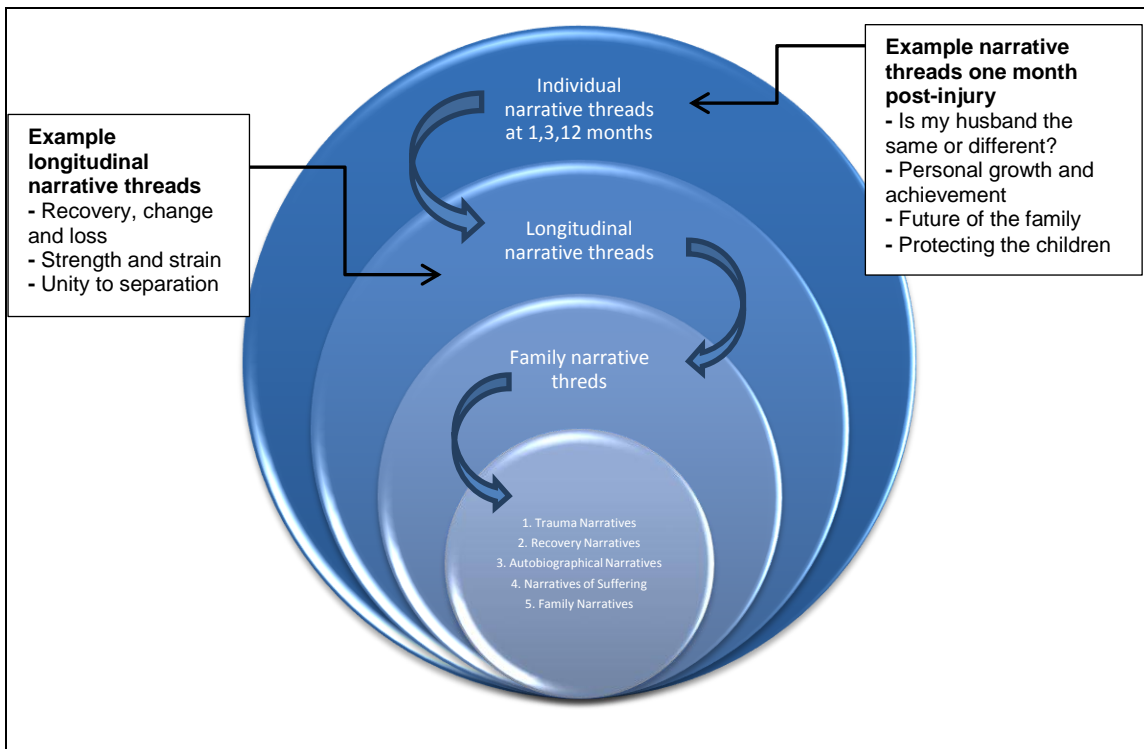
Example longitudinal narrative threads
- Recovery, change and loss
- Strength and strain
- Unity to separation

Individual narrative threads at 1,3,12 months

Example narrative threads one month post-injury
- Is my husband the same or different?
- Personal growth and achievement
- Future of the family
- Protecting the children

Longitudinal narrative threads

Family narrative threds

1. Trauma Narratives
2. Recovery Narratives
3. Autobiographical Narratives
4. Narratives of Suffering
5. Family Narratives